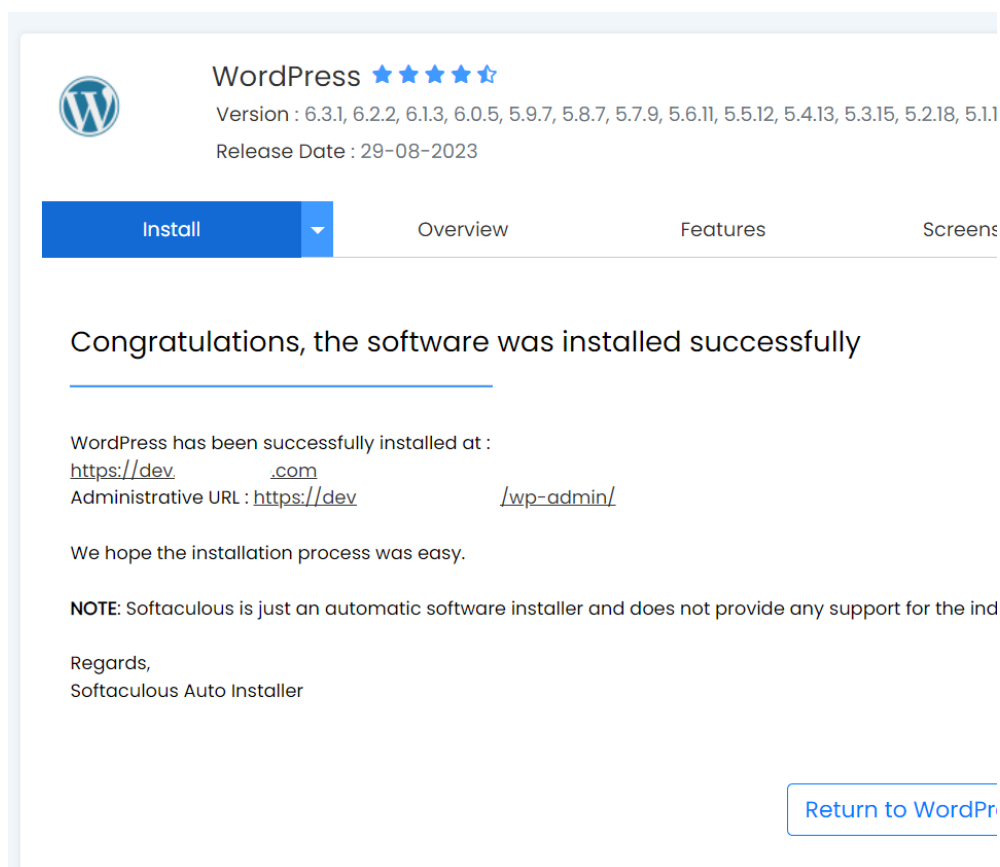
WordPress

Version : 6.3.1, 6.2.2, 6.1.3, 6.0.5, 5.9.7, 5.8.7, 5.7.9, 5.6.11, 5.5.12, 5.4.13, 5.3.15, 5.2.18, 5.1.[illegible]

Release Date : 29-08-2023

Install | Overview | Features | Screens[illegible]

Congratulations, the software was installed successfully

WordPress has been successfully installed at :
https://dev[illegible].com
Administrative URL : https://dev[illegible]/wp-admin/

We hope the installation process was easy.

**NOTE**: Softaculous is just an automatic software installer and does not provide any support for the ind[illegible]

Regards,
Softaculous Auto Installer

Return to WordPr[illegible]